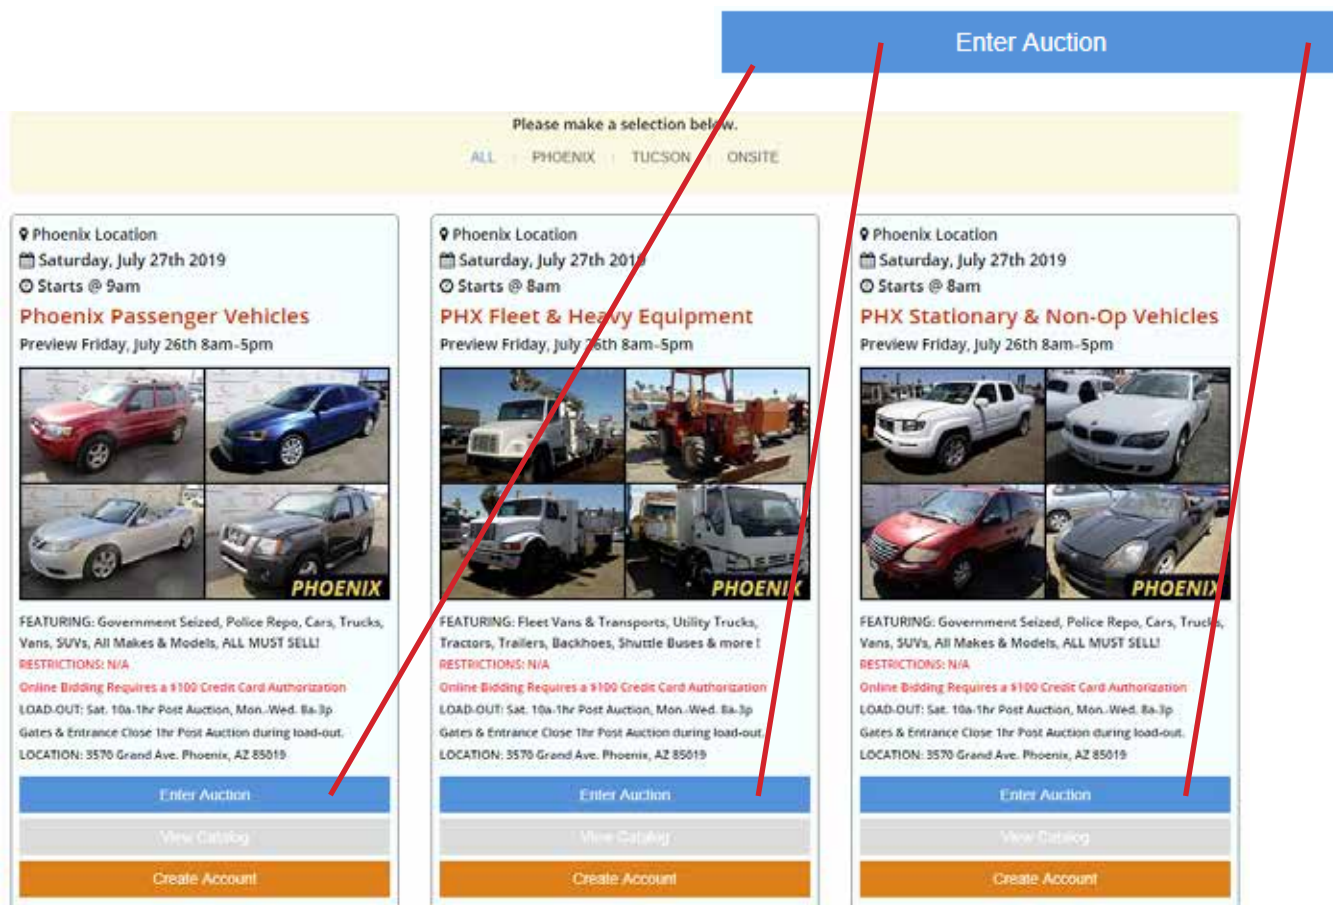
Enter Auction

Please make a selection below.

ALL | PHOENIX | TUCSON | ONSITE

Phoenix Location
Saturday, July 27th 2019
Starts @ 9am
Phoenix Passenger Vehicles
Preview Friday, July 26th 8am-5pm

PHOENIX

FEATURING: Government Seized, Police Repo, Cars, Trucks, Vans, SUVs, All Makes & Models, ALL MUST SELL!
RESTRICTIONS: N/A
Online Bidding Requires a $100 Credit Card Authorization
LOAD-OUT: Sat. 10a-1hr Post Auction, Mon.-Wed. 8a-3p
Gates & Entrance Close 1hr Post Auction during load-out.
LOCATION: 3570 Grand Ave. Phoenix, AZ 85019

Enter Auction
View Catalog
Create Account

Phoenix Location
Saturday, July 27th 2019
Starts @ 8am
PHX Fleet & Heavy Equipment
Preview Friday, July 26th 8am-5pm

PHOENIX

FEATURING: Fleet Vans & Transports, Utility Trucks, Tractors, Trailers, Backhoes, Shuttle Buses & more!
RESTRICTIONS: N/A
Online Bidding Requires a $100 Credit Card Authorization
LOAD-OUT: Sat. 10a-1hr Post Auction, Mon.-Wed. 8a-3p
Gates & Entrance Close 1hr Post Auction during load-out.
LOCATION: 3570 Grand Ave. Phoenix, AZ 85019

Enter Auction
View Catalog
Create Account

Phoenix Location
Saturday, July 27th 2019
Starts @ 8am
PHX Stationary & Non-Op Vehicles
Preview Friday, July 26th 8am-5pm

PHOENIX

FEATURING: Government Seized, Police Repo, Cars, Trucks, Vans, SUVs, All Makes & Models, ALL MUST SELL!
RESTRICTIONS: N/A
Online Bidding Requires a $100 Credit Card Authorization
LOAD-OUT: Sat. 10a-1hr Post Auction, Mon.-Wed. 8a-3p
Gates & Entrance Close 1hr Post Auction during load-out.
LOCATION: 3570 Grand Ave. Phoenix, AZ 85019

Enter Auction
View Catalog
Create Account